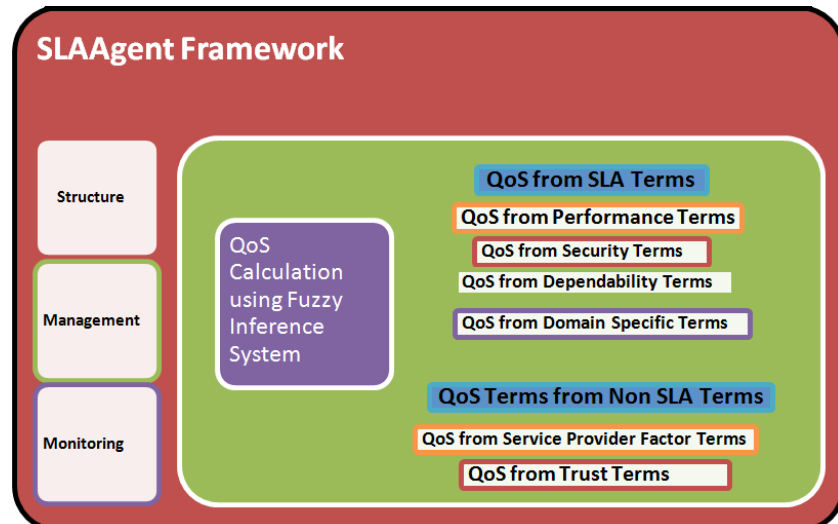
SLAAgent Framework

Structure

Management

Monitoring

QoS Calculation using Fuzzy Inference System

QoS from SLA Terms

QoS from Performance Terms

QoS from Security Terms

QoS from Dependability Terms

QoS from Domain Specific Terms

QoS Terms from Non SLA Terms

QoS from Service Provider Factor Terms

QoS from Trust Terms